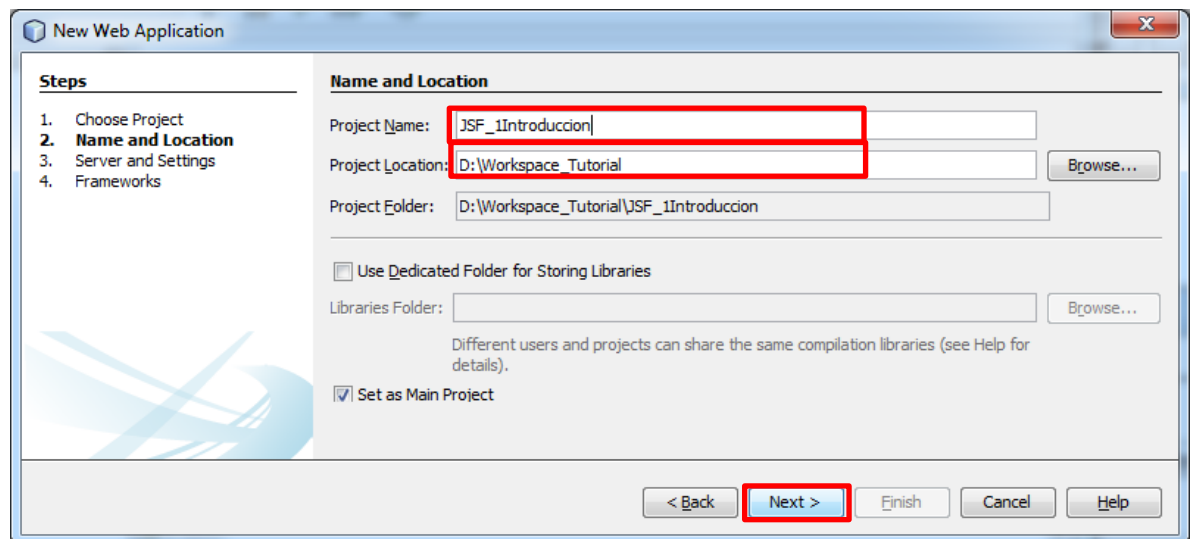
New Web Application

Steps

1. Choose Project
2. Name and Location
3. Server and Settings
4. Frameworks

Name and Location

Project Name: JSF_1Introduccion

Project Location: D:\Workspace_Tutorial Browse...

Project Folder: D:\Workspace_Tutorial\JSF_1Introduccion

Use Dedicated Folder for Storing Libraries

Libraries Folder: Browse...

Different users and projects can share the same compilation libraries (see Help for details).

Set as Main Project

< Back Next > Finish Cancel Help